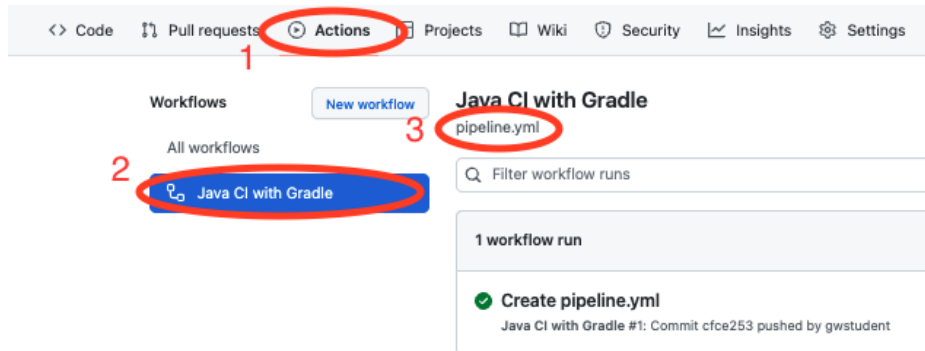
Code Pull requests Actions Projects Wiki Security Insights Settings

1

Workflows New workflow

All workflows

2

Java CI with Gradle

Java CI with Gradle

3

pipeline.yml

Filter workflow runs

1 workflow run

Create pipeline.yml

Java CI with Gradle #1: Commit cfce253 pushed by gwstudent